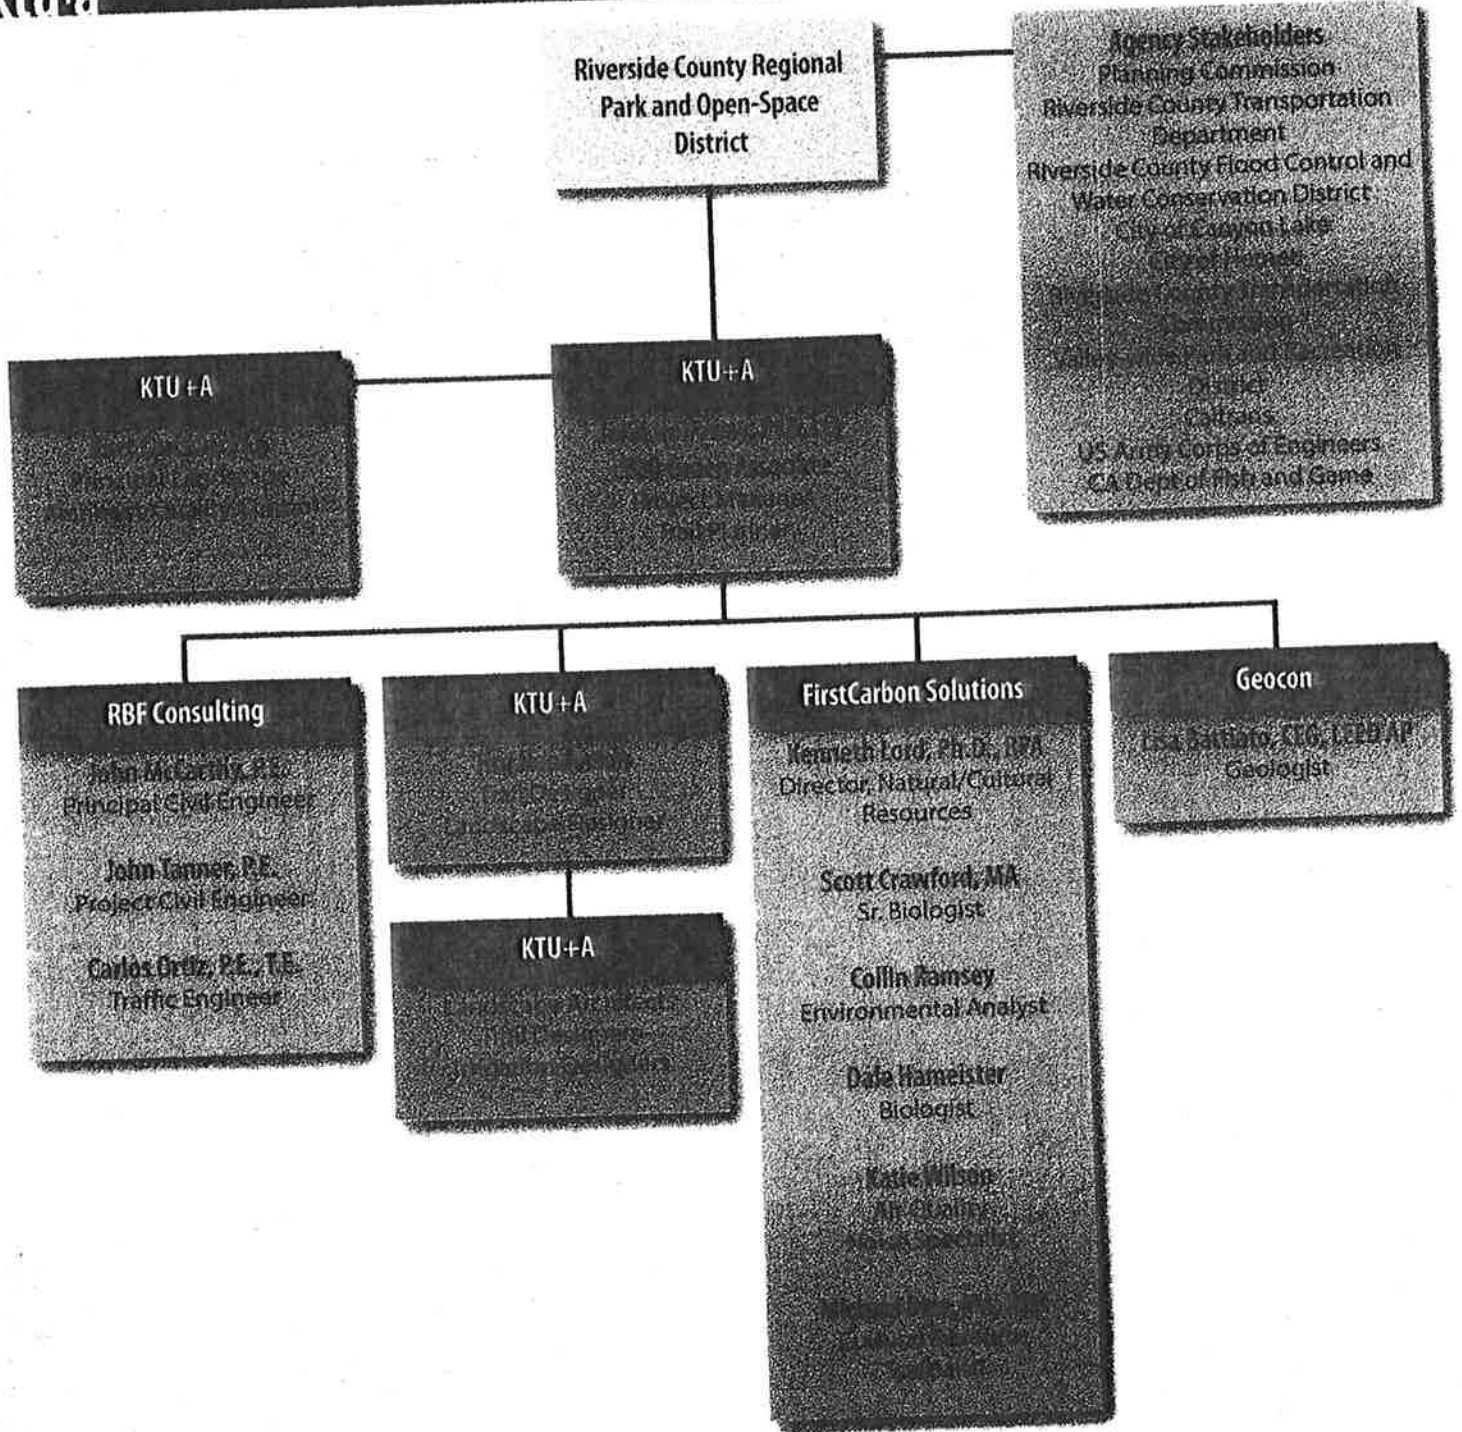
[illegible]

Riverside County Regional Park and Open-Space District

Agency Stakeholders
Planning Commission
Riverside County Transportation Department
Riverside County Flood Control and Water Conservation District
City of Canyon Lake
City of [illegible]
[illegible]
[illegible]
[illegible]
District
Caltrans
US Army Corps of Engineers
CA Dept of Fish and Game

KTU+A
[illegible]

KTU+A
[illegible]

RBF Consulting
John McCarthy, P.E.
Principal Civil Engineer
John Tanner, P.E.
Project Civil Engineer
Carlos Ortiz, P.E., T.E.
Traffic Engineer

KTU+A
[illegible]
Landscape Designer

KTU+A
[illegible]

FirstCarbon Solutions
Kenneth Lord, Ph.D., RPA
Director, Natural/Cultural Resources
Scott Crawford, MA
Sr. Biologist
Collin Ramsey
Environmental Analyst
Dale Hameister
Biologist
Katie Wilson
Air Quality
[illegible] Specialist
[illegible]

Geocon
Lisa Battiato, CEG, LEED AP
Geologist